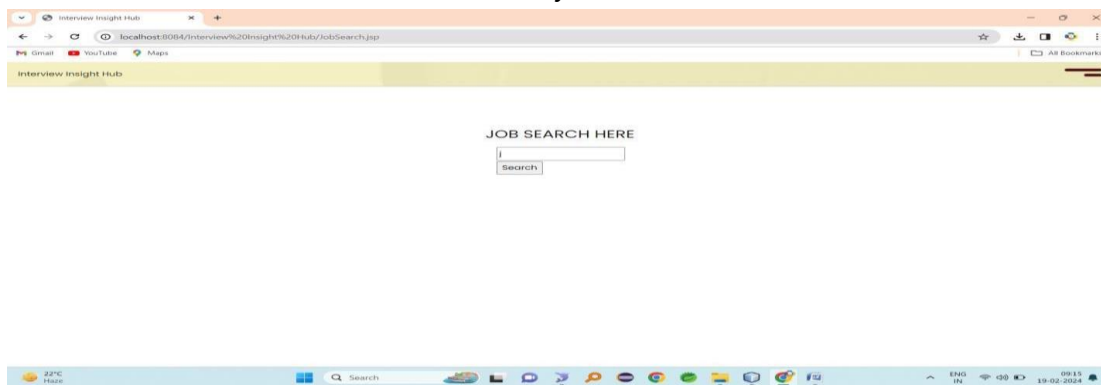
Interview Insight Hub

localhost:8084/Interview%20Insight%20Hub/JobSearch.jsp

Gmail YouTube Maps

All Bookmarks

Interview Insight Hub

JOB SEARCH HERE

i

Search

22°C
Haze

Search

ENG
IN

09:15
19-02-2024